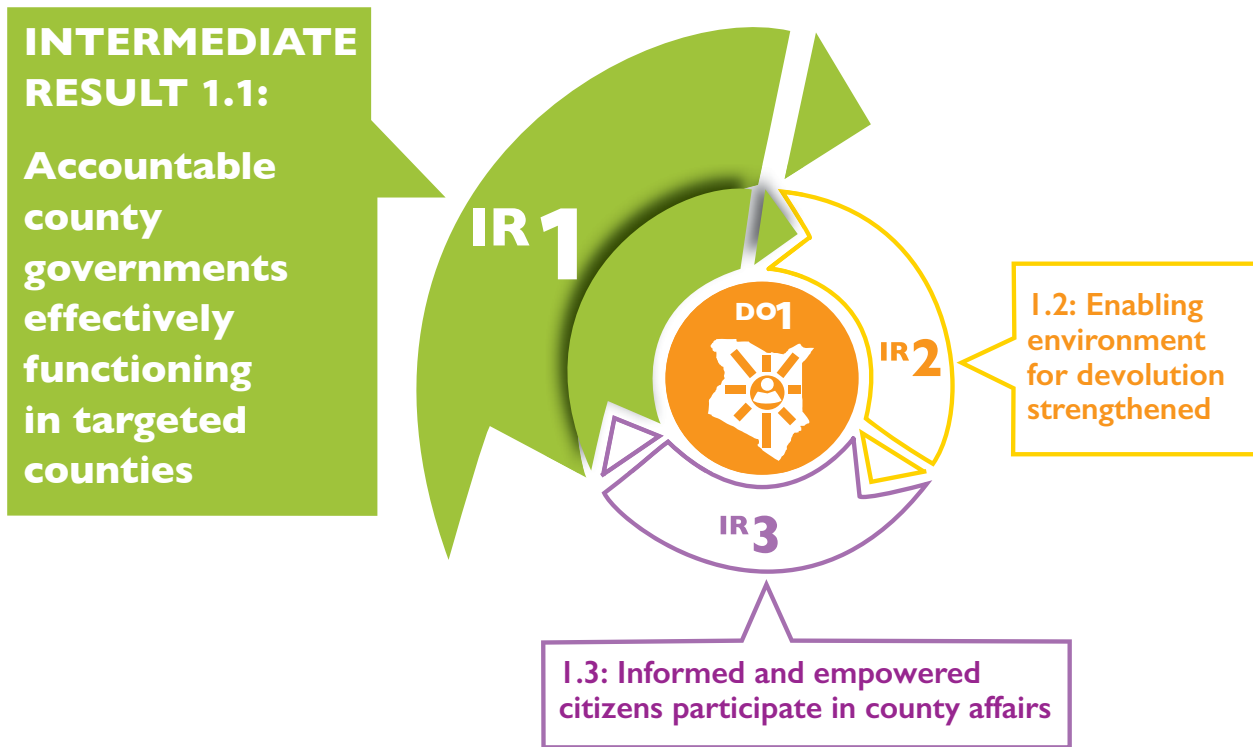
INTERMEDIATE RESULT 1.1:

Accountable county governments effectively functioning in targeted counties

IR 1

DO 1

IR 2

1.2: Enabling environment for devolution strengthened

IR 3

1.3: Informed and empowered citizens participate in county affairs